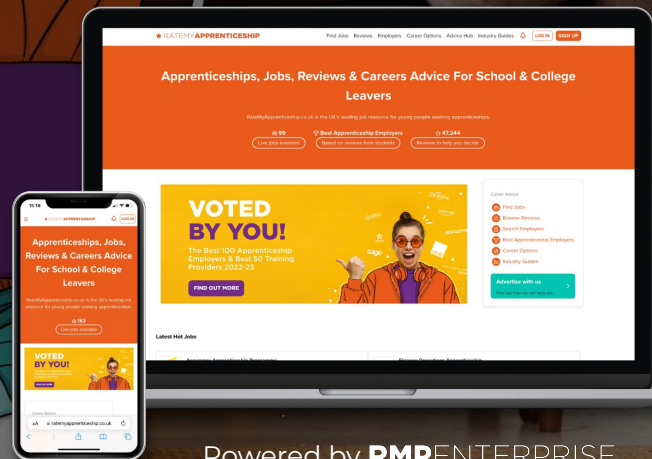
RATEMYAPPRENTICESHIP

Find Jobs Reviews Employers Career Options Advice Hub Industry Guides LOG IN SIGN UP

Apprenticeships, Jobs, Reviews & Careers Advice For School & College Leavers

RateMyApprenticeship.co.uk is the UK's leading job resource for young people seeking apprenticeships.

99
Live jobs available

Best Apprenticeship Employers
Based on reviews from students

47,244
Reviews to help you decide

VOTED BY YOU!

The Best 100 Apprenticeship Employers & Best 50 Training Providers 2022-23

FIND OUT MORE

Career Advice

Find Jobs
Browse Reviews
Search Employers
Best Apprenticeship Employers
Career Options
Industry Guides

Advertise with us
Find out how we can help you

Latest Hot Jobs

10:18

RATEMYAPPRENTICESHIP LOG IN

Apprenticeships, Jobs, Reviews & Careers Advice For School & College Leavers

RateMyApprenticeship.co.uk is the UK's leading job resource for young people seeking apprenticeships.

110
Live jobs available

VOTED BY YOU!

Career Advice

ratemyapprenticeship.co.uk

Powered by RMPENTERPRISE